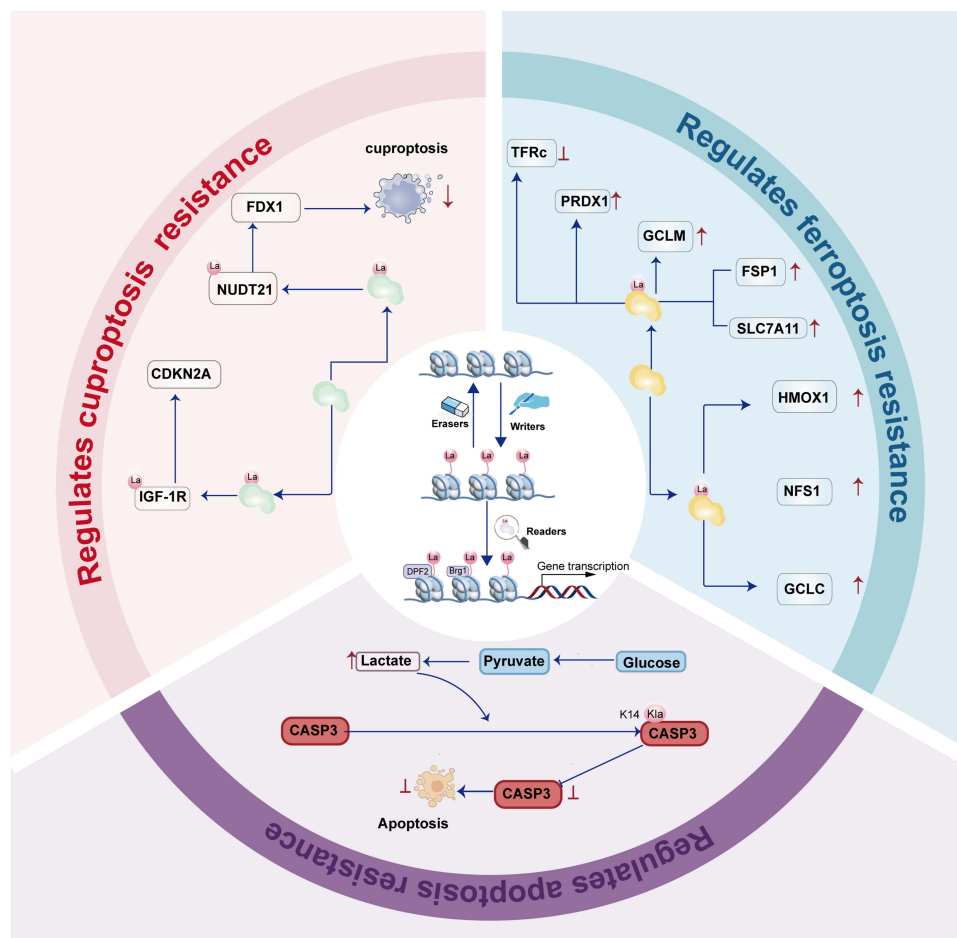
Regulates cuproptosis resistance

cuproptosis

FDX1

La
NUDT21

La

CDKN2A

La
IGF-1R

La

Regulates ferroptosis resistance

TFRc ⊥

PRDX1↑

GCLM ↑

La

FSP1 ↑

SLC7A11↑

HMOX1 ↑

La

NFS1 ↑

GCLC ↑

Erasers

Writers

La La La

Readers

La La La
DPF2 Brg1

Gene transcription

↑Lactate

Pyruvate

Glucose

K14 Kla

CASP3

CASP3

CASP3 ⊥

⊥

Apoptosis

Regulates apoptosis resistance